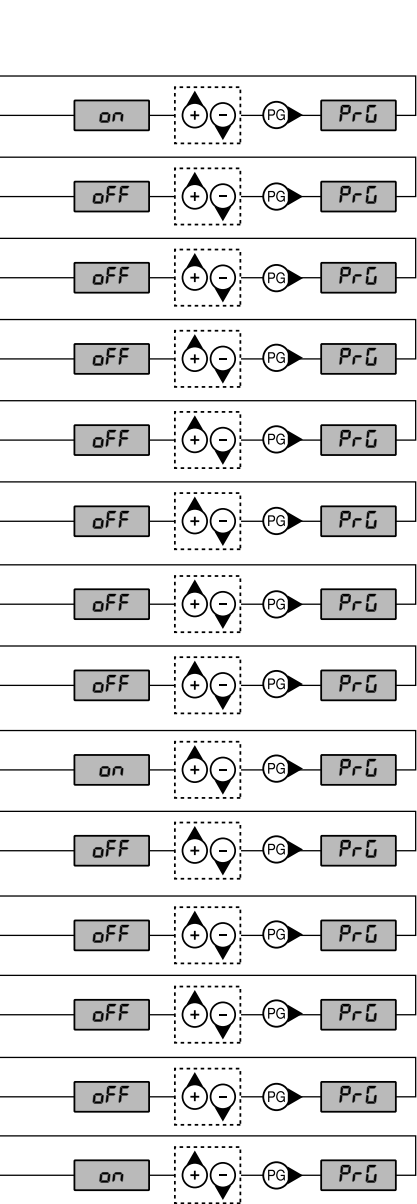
on
+ −
PG
PrG

oFF
+ −
PG
PrG

oFF
+ −
PG
PrG

oFF
+ −
PG
PrG

oFF
+ −
PG
PrG

oFF
+ −
PG
PrG

oFF
+ −
PG
PrG

oFF
+ −
PG
PrG

on
+ −
PG
PrG

oFF
+ −
PG
PrG

oFF
+ −
PG
PrG

oFF
+ −
PG
PrG

oFF
+ −
PG
PrG

on
+ −
PG
PrG